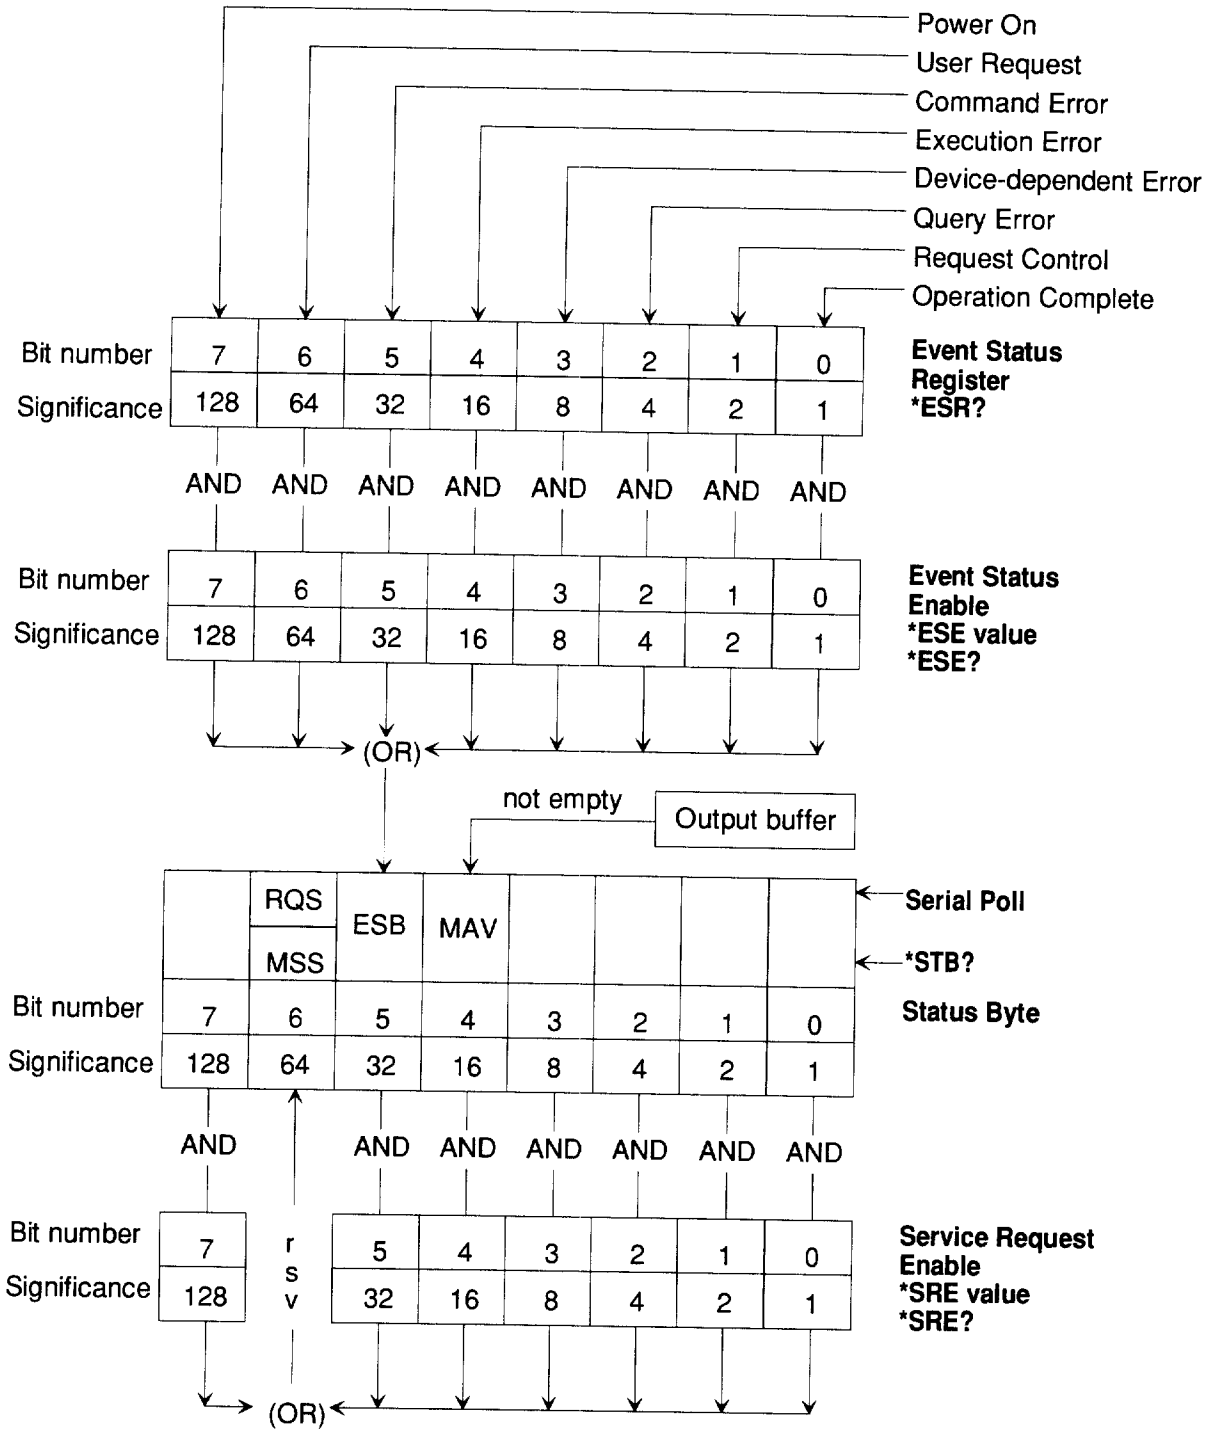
Power On
User Request
Command Error
Execution Error
Device-dependent Error
Query Error
Request Control
Operation Complete

| Bit number | 7 | 6 | 5 | 4 | 3 | 2 | 1 | 0 |
|---|---|---|---|---|---|---|---|---|
| Significance | 128 | 64 | 32 | 16 | 8 | 4 | 2 | 1 |

Event Status Register
*ESR?

AND AND AND AND AND AND AND AND

| Bit number | 7 | 6 | 5 | 4 | 3 | 2 | 1 | 0 |
|---|---|---|---|---|---|---|---|---|
| Significance | 128 | 64 | 32 | 16 | 8 | 4 | 2 | 1 |

Event Status Enable
*ESE value
*ESE?

(OR)

not empty
Output buffer

| | RQS / MSS | ESB | MAV | | | | |
|---|---|---|---|---|---|---|---|
| Bit number 7 | 6 | 5 | 4 | 3 | 2 | 1 | 0 |
| Significance 128 | 64 | 32 | 16 | 8 | 4 | 2 | 1 |

Serial Poll
*STB?
Status Byte

AND AND AND AND AND AND AND

| Bit number | 7 | r s v | 5 | 4 | 3 | 2 | 1 | 0 |
|---|---|---|---|---|---|---|---|---|
| Significance | 128 | | 32 | 16 | 8 | 4 | 2 | 1 |

Service Request Enable
*SRE value
*SRE?

(OR)